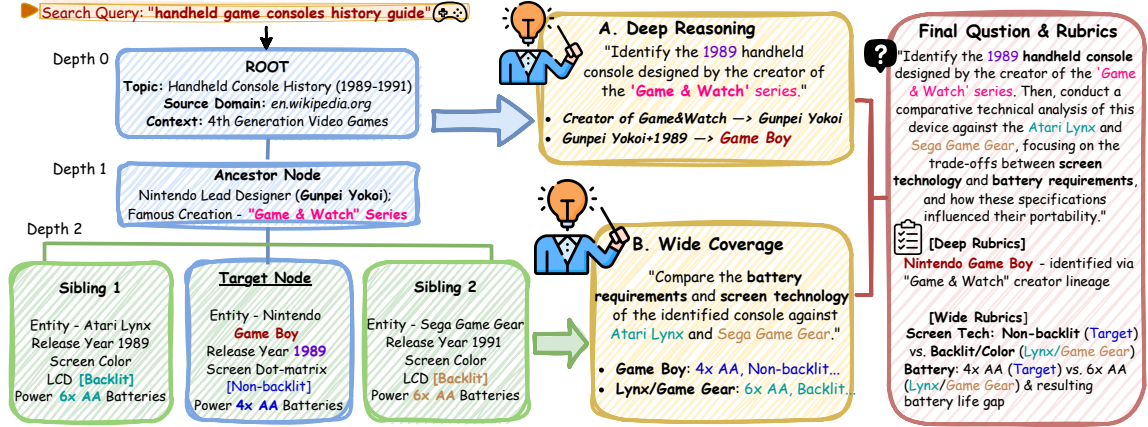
Search Query: "handheld game consoles history guide"

Depth 0

ROOT
Topic: Handheld Console History (1989-1991)
Source Domain: en.wikipedia.org
Context: 4th Generation Video Games

Depth 1

Ancestor Node
Nintendo Lead Designer (Gunpei Yokoi);
Famous Creation - "Game & Watch" Series

Depth 2

Sibling 1
Entity - Atari Lynx
Release Year 1989
Screen Color
LCD [Backlit]
Power 6x AA Batteries

Target Node
Entity - Nintendo
Game Boy
Release Year 1989
Screen Dot-matrix
[Non-backlit]
Power 4x AA Batteries

Sibling 2
Entity - Sega Game Gear
Release Year 1991
Screen Color
LCD [Backlit]
Power 6x AA Batteries

A. Deep Reasoning
"Identify the 1989 handheld console designed by the creator of the 'Game & Watch' series."
• Creator of Game&Watch —> Gunpei Yokoi
• Gunpei Yokoi+1989 —> Game Boy

B. Wide Coverage
"Compare the battery requirements and screen technology of the identified console against Atari Lynx and Sega Game Gear."
• Game Boy: 4x AA, Non-backlit...
• Lynx/Game Gear: 6x AA, Backlit...

Final Qustion & Rubrics
"Identify the 1989 handheld console designed by the creator of the 'Game & Watch' series. Then, conduct a comparative technical analysis of this device against the Atari Lynx and Sega Game Gear, focusing on the trade-offs between screen technology and battery requirements, and how these specifications influenced their portability."

[Deep Rubrics]
Nintendo Game Boy - identified via "Game & Watch" creator lineage

[Wide Rubrics]
Screen Tech: Non-backlit (Target) vs. Backlit/Color (Lynx/Game Gear)
Battery: 4x AA (Target) vs. 6x AA (Lynx/Game Gear) & resulting battery life gap